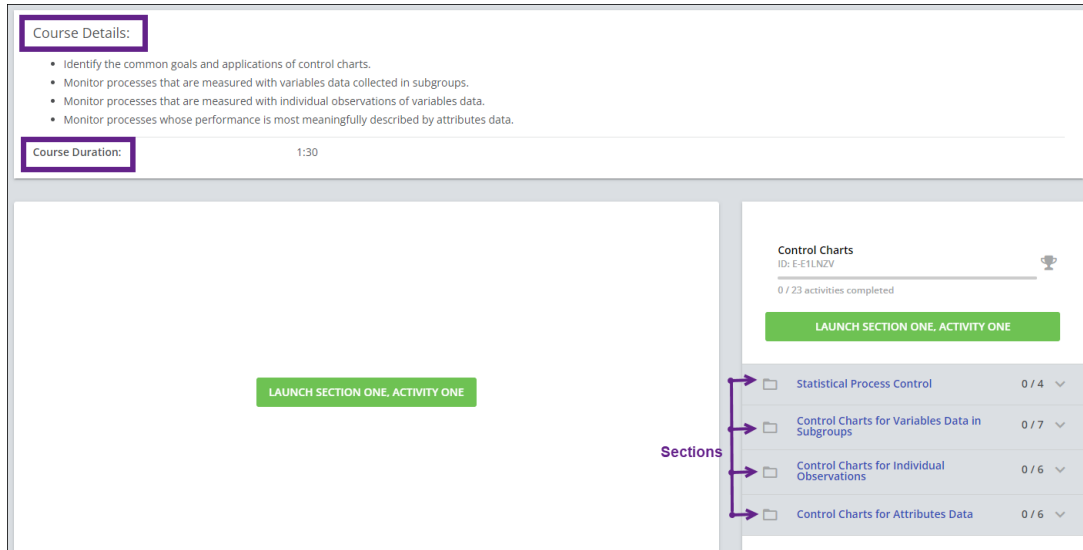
Course Details:

- Identify the common goals and applications of control charts.
- Monitor processes that are measured with variables data collected in subgroups.
- Monitor processes that are measured with individual observations of variables data.
- Monitor processes whose performance is most meaningfully described by attributes data.

Course Duration: 1:30

LAUNCH SECTION ONE, ACTIVITY ONE

Control Charts
ID: E-E1LNZV
0 / 23 activities completed

LAUNCH SECTION ONE, ACTIVITY ONE

Sections

Statistical Process Control 0 / 4
Control Charts for Variables Data in Subgroups 0 / 7
Control Charts for Individual Observations 0 / 6
Control Charts for Attributes Data 0 / 6